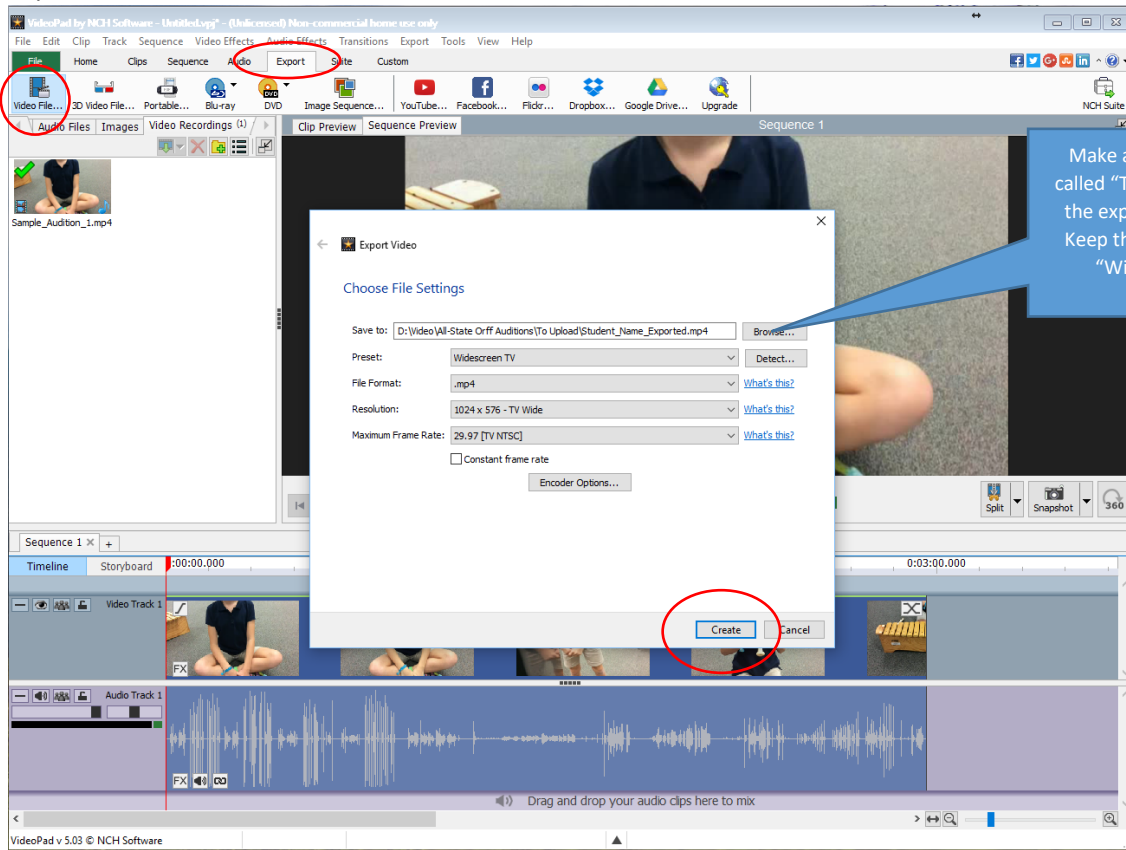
VideoPad by NCH Software - Untitled.vpj* - (Unlicensed) Non-commercial home use only

File Edit Clip Track Sequence Video Effects Audio Effects Transitions Export Tools View Help

File Home Clips Sequence Audio Export Suite Custom

Video File... 3D Video File... Portable... Blu-ray DVD Image Sequence... YouTube... Facebook... Flickr... Dropbox... Google Drive... Upgrade NCH Suite

Audio Files Images Video Recordings (1)

Sample_Audition_1.mp4

Clip Preview Sequence Preview

Sequence 1

Make a called "T the exp Keep th "Wi

Export Video

Choose File Settings

Save to: D:\Video\All-State Orff Auditions\To Upload\Student_Name_Exported.mp4 Browse...

Preset: Widescreen TV Detect...

File Format: .mp4 What's this?

Resolution: 1024 x 576 - TV Wide What's this?

Maximum Frame Rate: 29.97 [TV NTSC] What's this?

Constant frame rate

Encoder Options...

Create Cancel

Split Snapshot 360

Sequence 1

Timeline Storyboard 0:00:00.000 0:03:00.000

Video Track 1

FX

Audio Track 1

FX

Drag and drop your audio clips here to mix

VideoPad v 5.03 © NCH Software